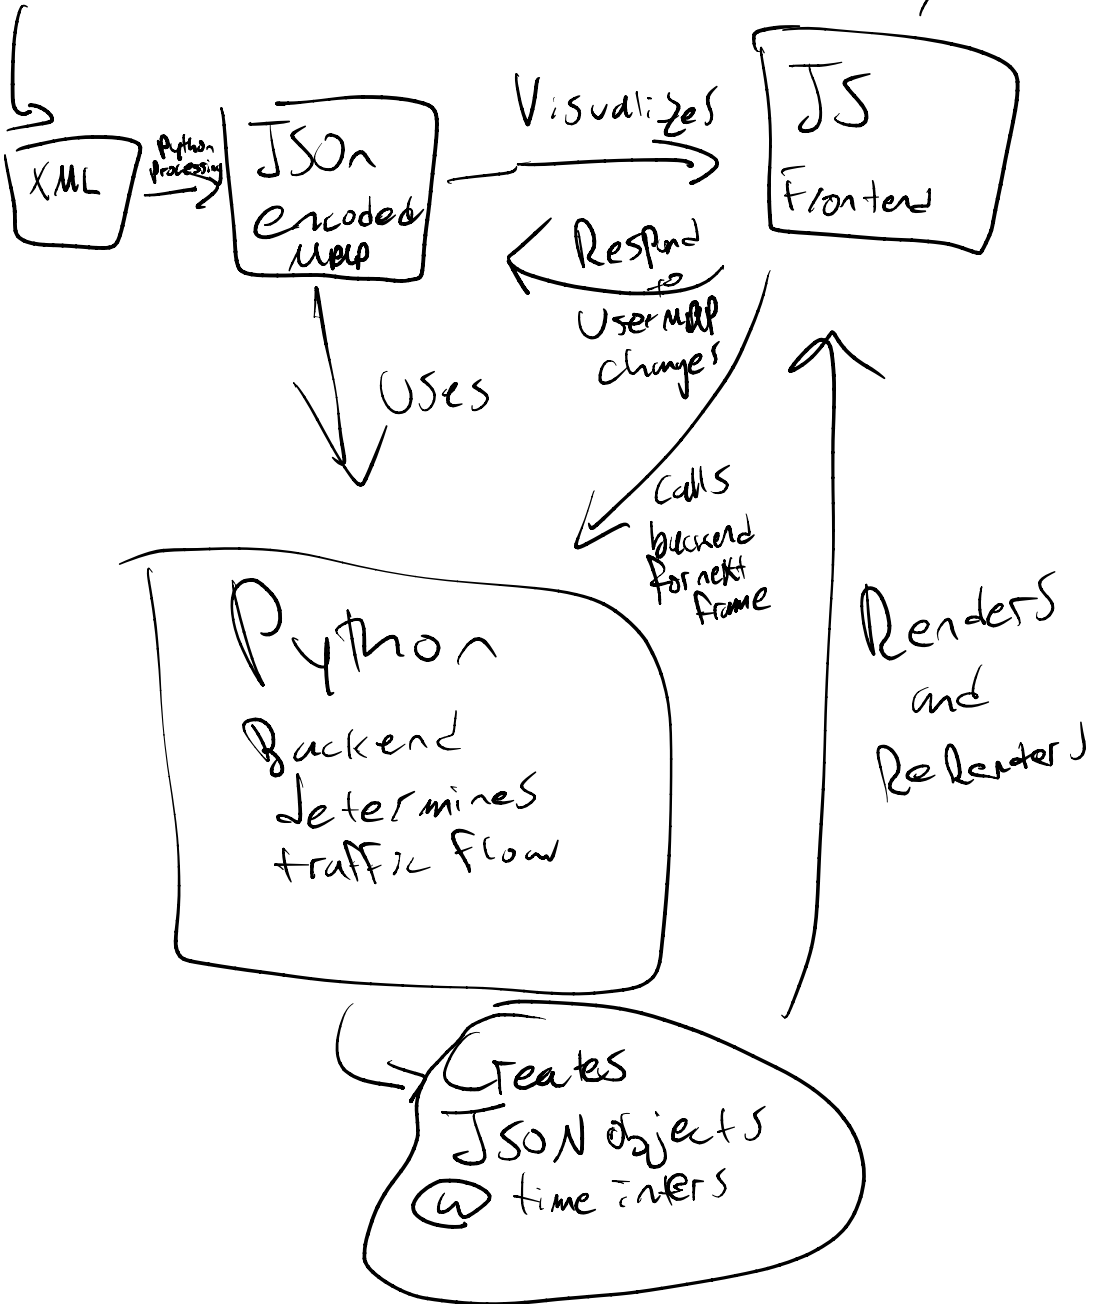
XML

Python processing

JSOn encoded Map

Visualizes

JS Frontend

Respond to User Map changes

Uses

Calls backend for next frame

Python

Backend determines traffic flow

Renders and Rerenders

Creates JSON objects @ time inters